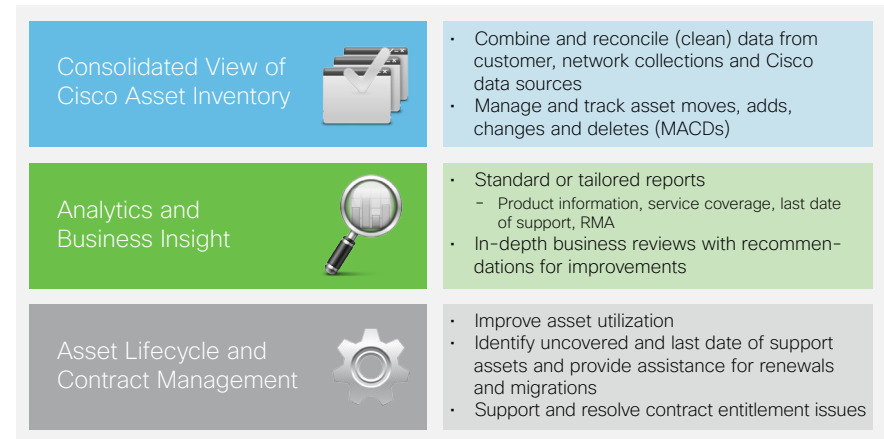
Consolidated View of Cisco Asset Inventory

- Combine and reconcile (clean) data from customer, network collections and Cisco data sources
- Manage and track asset moves, adds, changes and deletes (MACDs)

Analytics and Business Insight

- Standard or tailored reports
  - Product information, service coverage, last date of support, RMA
- In-depth business reviews with recommendations for improvements

Asset Lifecycle and Contract Management

- Improve asset utilization
- Identify uncovered and last date of support assets and provide assistance for renewals and migrations
- Support and resolve contract entitlement issues